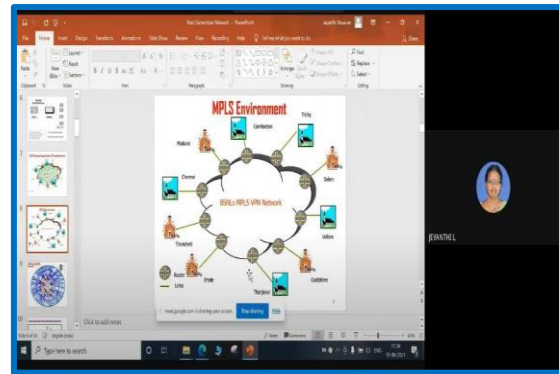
Next Generation Network - PowerPoint

File Home Insert Design Transitions Animations Slide Show Review View Recording Help Tell me what you want to do

Share

Paste Layout Reset Section New Slide

Clipboard Slides Font Paragraph Drawing Editing

Find Replace Select

MPLS Environment

Madurai

Coimbatore

Trichy

Chennai

Salem

BSNLs MPLS VPN Network

Vellore

Tirunelveli

Router

Links

Erode

Cuddalore

Thanjavur

meet.google.com is sharing your screen.

Stop sharing

Hide

Click to add notes

JEYANTHI L

Type here to search

ENG